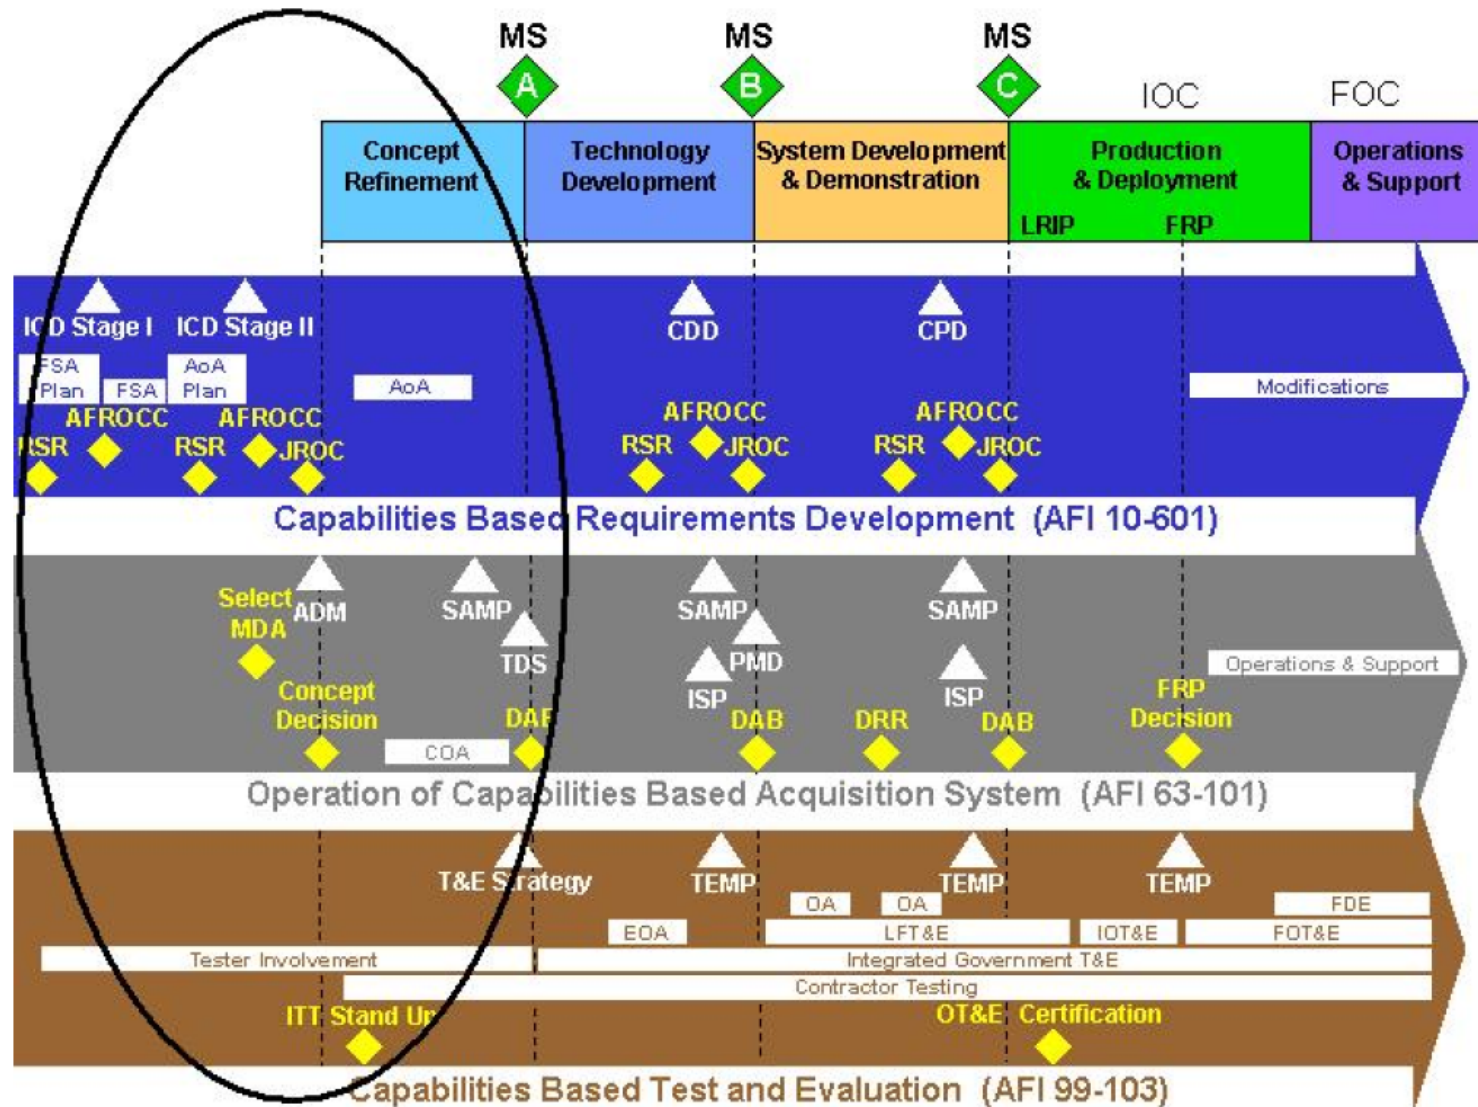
MS
A
MS
B
MS
C
IOC
FOC

Concept Refinement
Technology Development
System Development & Demonstration
Production & Deployment
LRIP
FRP
Operations & Support

ICD Stage I
ICD Stage II
CDD
CPD
FSA Plan
FSA
AoA Plan
AoA
Modifications
AFROCC
AFROCC
AFROCC
AFROCC
RSR
RSR
JROC
RSR
JROC
RSR
JROC

Capabilities Based Requirements Development (AFI 10-601)

Select MDA
ADM
SAMP
TDS
SAMP
PMD
ISP
SAMP
ISP
Operations & Support
Concept Decision
DAB
DAB
DRR
DAB
FRP Decision
COA

Operation of Capabilities Based Acquisition System (AFI 63-101)

T&E Strategy
TEMP
TEMP
TEMP
OA
OA
FDE
EOA
LFT&E
IOT&E
FOT&E
Tester Involvement
Integrated Government T&E
Contractor Testing
ITT Stand Up
OT&E Certification

Capabilities Based Test and Evaluation (AFI 99-103)